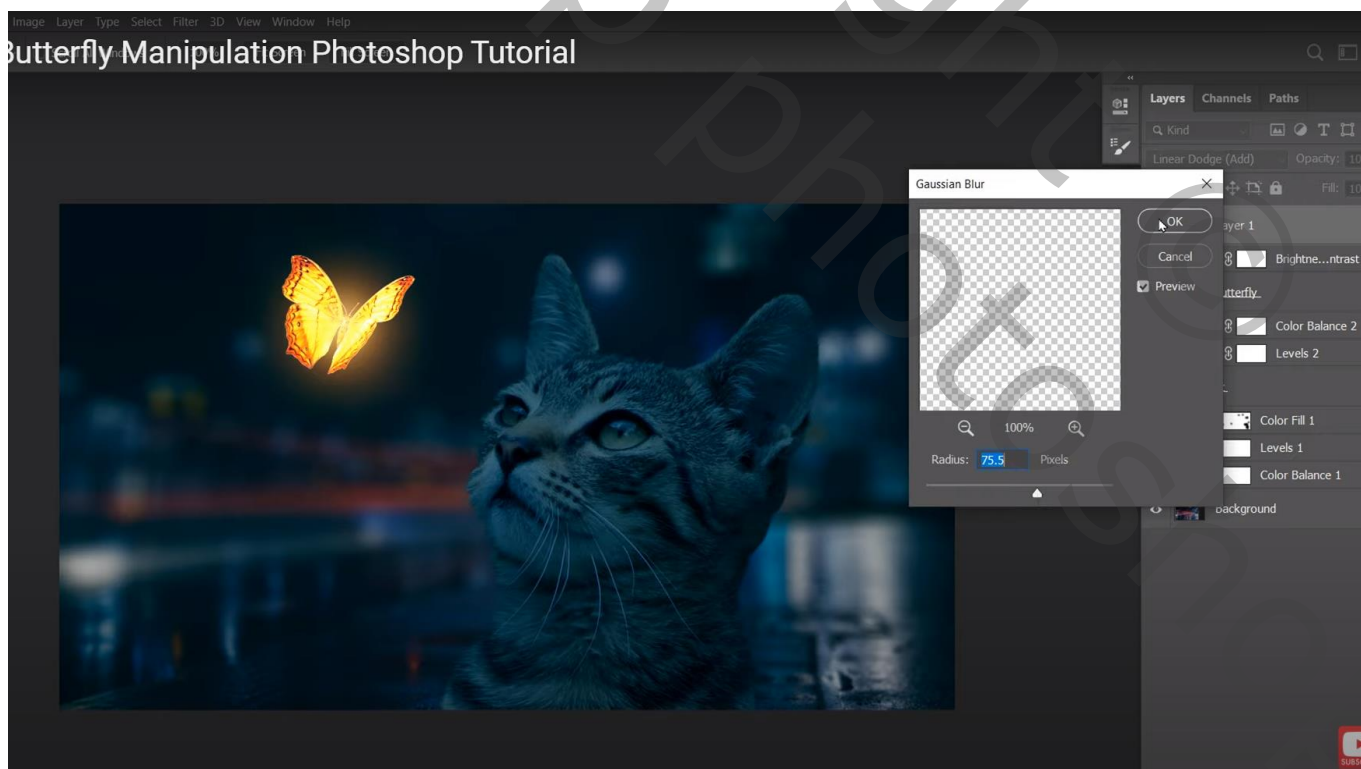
Image Layer Type Select Filter 3D View Window Help

Butterfly Manipulation Photoshop Tutorial

Layers Channels Paths

Kind

Linear Dodge (Add) Opacity: 10

Fill: 10

Gaussian Blur

OK

Cancel

Preview

100%

Radius: 75.5 Pixels

ayer 1

Brightne...ntrast

utterfly

Color Balance 2

Levels 2

Color Fill 1

Levels 1

Color Balance 1

Background

SUBS